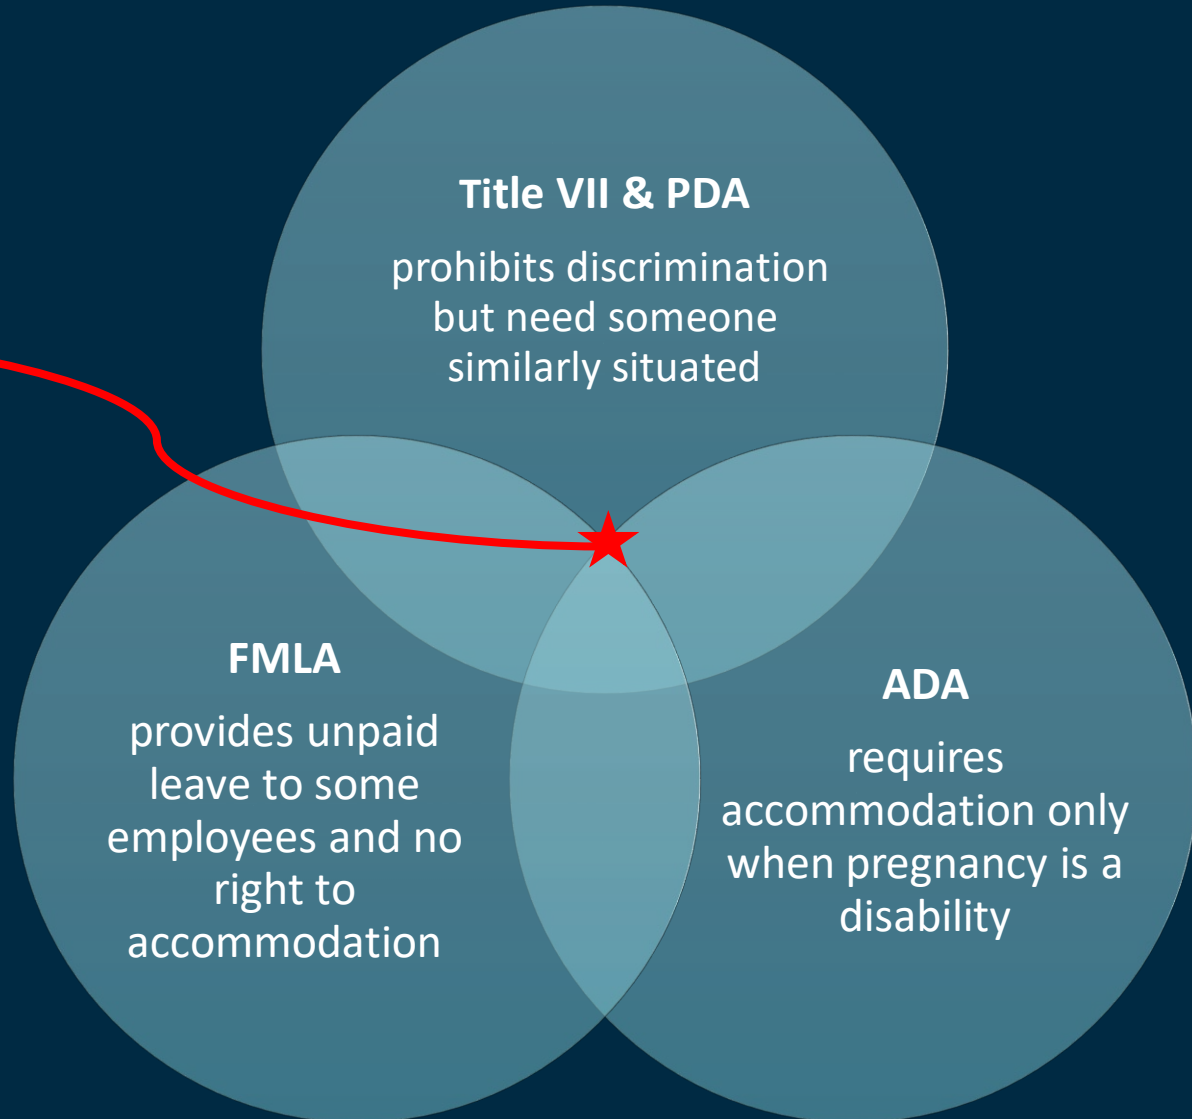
Title VII & PDA

prohibits discrimination but need someone similarly situated

FMLA

provides unpaid leave to some employees and no right to accommodation

ADA

requires accommodation only when pregnancy is a disability